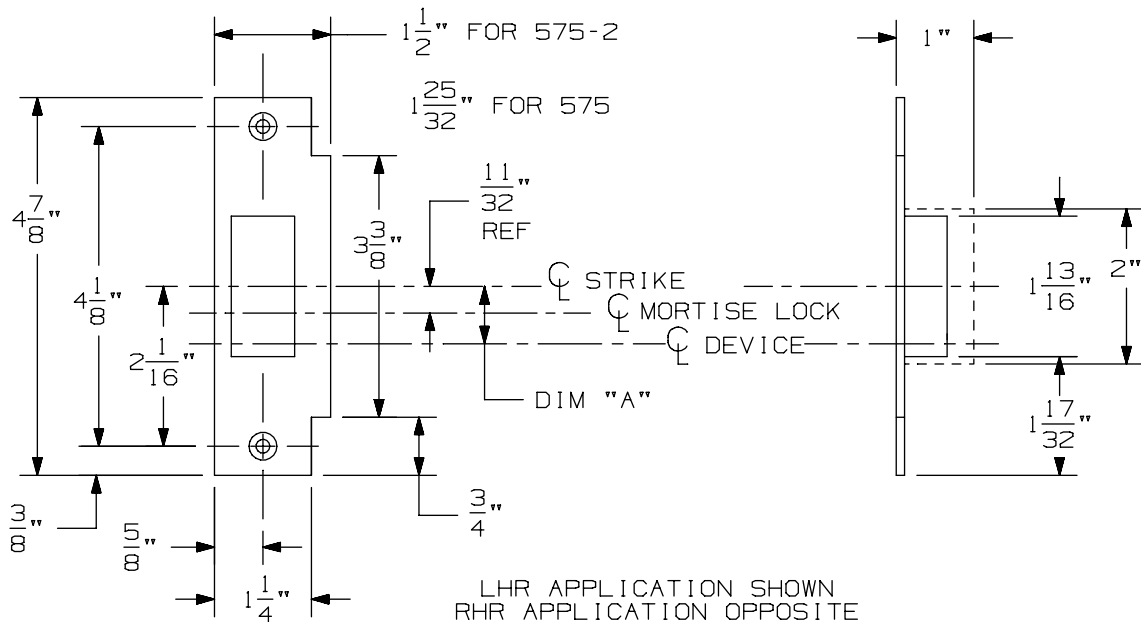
$1\frac{1}{2}$" FOR 575-2

$1\frac{25}{32}$" FOR 575

1"

$4\frac{7}{8}$"

$4\frac{1}{8}$"

$3\frac{3}{8}$"

$\frac{11}{32}$"
REF

$\mathbb{C}$ STRIKE

$\mathbb{C}$ MORTISE LOCK

$\mathbb{C}$ DEVICE

$2\frac{1}{16}$"

$1\frac{13}{16}$"

2"

DIM "A"

$1\frac{17}{32}$"

$\frac{3}{8}$"

$\frac{3}{4}$"

$\frac{5}{8}$"

$1\frac{1}{4}$"

LHR APPLICATION SHOWN
RHR APPLICATION OPPOSITE